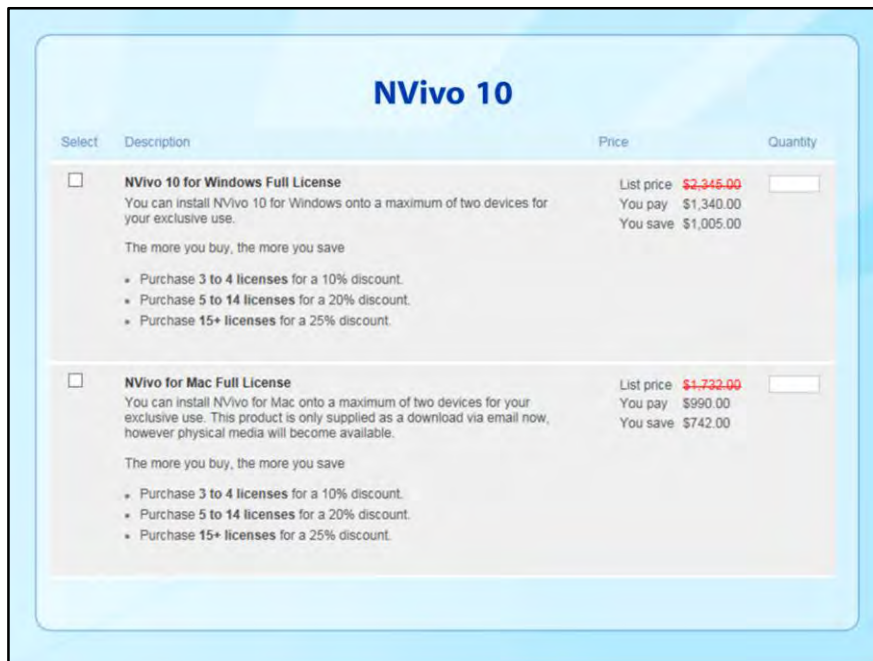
NVivo 10

| Select | Description | Price | Quantity |
|---|---|---|---|
| ☐ | **NVivo 10 for Windows Full License**<br>You can install NVivo 10 for Windows onto a maximum of two devices for your exclusive use.<br>The more you buy, the more you save<br>• Purchase **3 to 4 licenses** for a 10% discount.<br>• Purchase **5 to 14 licenses** for a 20% discount.<br>• Purchase **15+ licenses** for a 25% discount. | List price ~~$2,345.00~~<br>You pay $1,340.00<br>You save $1,005.00 | |
| ☐ | **NVivo for Mac Full License**<br>You can install NVivo for Mac onto a maximum of two devices for your exclusive use. This product is only supplied as a download via email now, however physical media will become available.<br>The more you buy, the more you save<br>• Purchase **3 to 4 licenses** for a 10% discount.<br>• Purchase **5 to 14 licenses** for a 20% discount.<br>• Purchase **15+ licenses** for a 25% discount. | List price ~~$1,732.00~~<br>You pay $990.00<br>You save $742.00 | |